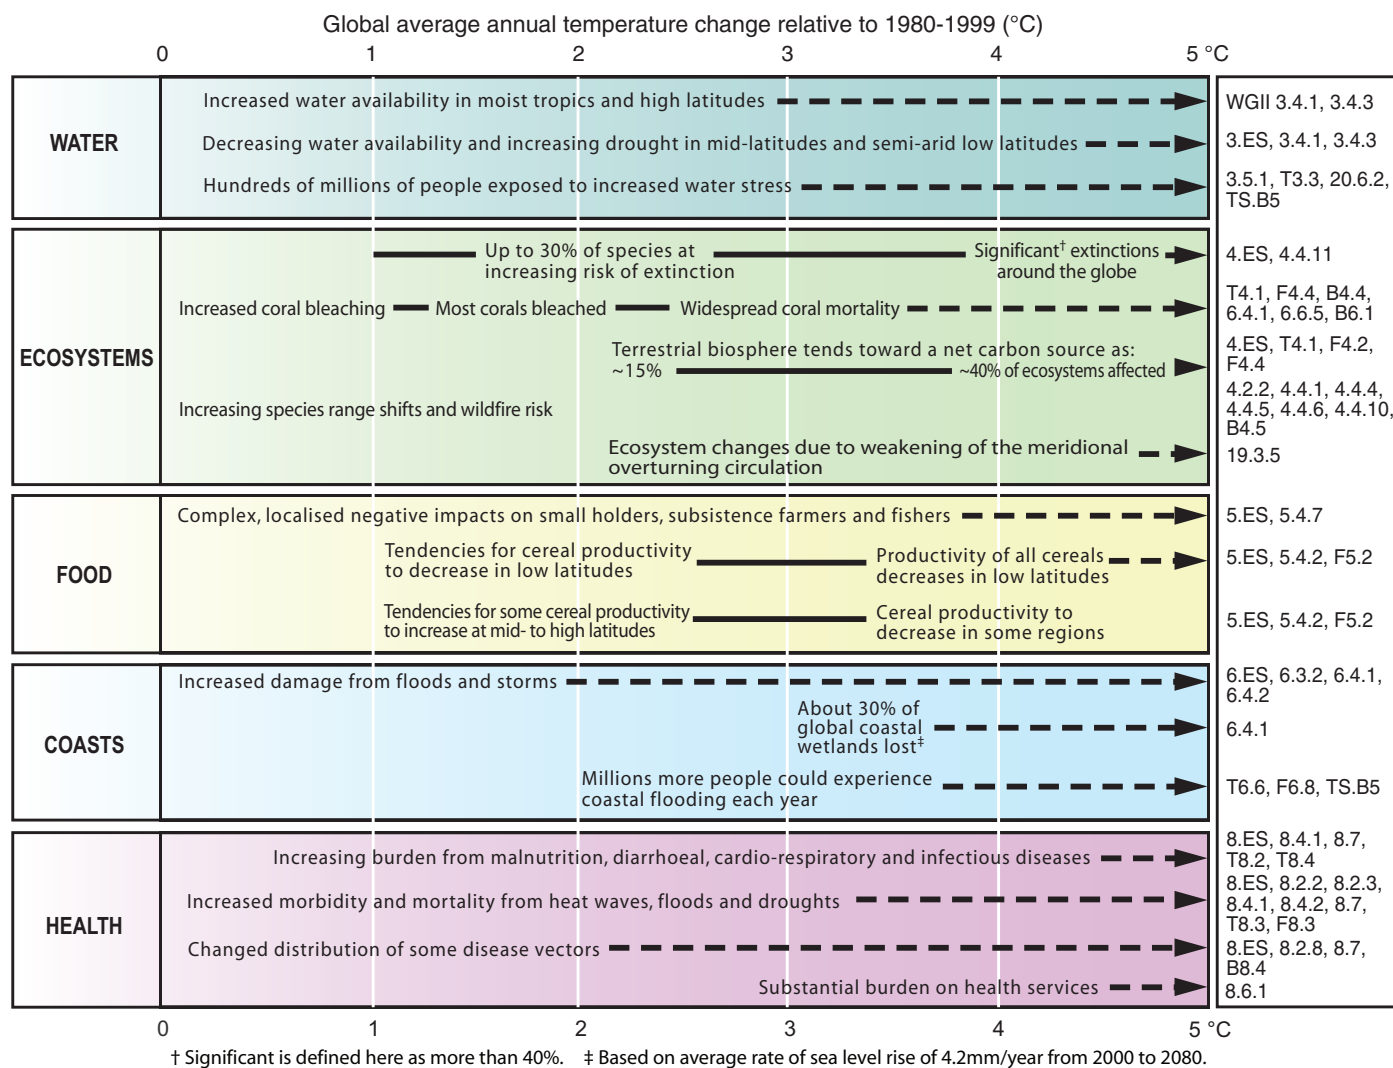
Global average annual temperature change relative to 1980-1999 (°C)

0 1 2 3 4 5 °C

| | | |
|---|---|---|
| WATER | Increased water availability in moist tropics and high latitudes | WGII 3.4.1, 3.4.3 |
| | Decreasing water availability and increasing drought in mid-latitudes and semi-arid low latitudes | 3.ES, 3.4.1, 3.4.3 |
| | Hundreds of millions of people exposed to increased water stress | 3.5.1, T3.3, 20.6.2, TS.B5 |
| ECOSYSTEMS | Up to 30% of species at increasing risk of extinction — Significant$^{\dagger}$ extinctions around the globe | 4.ES, 4.4.11 |
| | Increased coral bleaching — Most corals bleached — Widespread coral mortality | T4.1, F4.4, B4.4, 6.4.1, 6.6.5, B6.1 |
| | Terrestrial biosphere tends toward a net carbon source as: ~15% — ~40% of ecosystems affected | 4.ES, T4.1, F4.2, F4.4 |
| | Increasing species range shifts and wildfire risk | 4.2.2, 4.4.1, 4.4.4, 4.4.5, 4.4.6, 4.4.10, B4.5 |
| | Ecosystem changes due to weakening of the meridional overturning circulation | 19.3.5 |
| FOOD | Complex, localised negative impacts on small holders, subsistence farmers and fishers | 5.ES, 5.4.7 |
| | Tendencies for cereal productivity to decrease in low latitudes — Productivity of all cereals decreases in low latitudes | 5.ES, 5.4.2, F5.2 |
| | Tendencies for some cereal productivity to increase at mid- to high latitudes — Cereal productivity to decrease in some regions | 5.ES, 5.4.2, F5.2 |
| COASTS | Increased damage from floods and storms | 6.ES, 6.3.2, 6.4.1, 6.4.2 |
| | About 30% of global coastal wetlands lost$^{\ddagger}$ | 6.4.1 |
| | Millions more people could experience coastal flooding each year | T6.6, F6.8, TS.B5 |
| HEALTH | Increasing burden from malnutrition, diarrhoeal, cardio-respiratory and infectious diseases | 8.ES, 8.4.1, 8.7, T8.2, T8.4 |
| | Increased morbidity and mortality from heat waves, floods and droughts | 8.ES, 8.2.2, 8.2.3, 8.4.1, 8.4.2, 8.7, T8.3, F8.3 |
| | Changed distribution of some disease vectors | 8.ES, 8.2.8, 8.7, B8.4 |
| | Substantial burden on health services | 8.6.1 |

0 1 2 3 4 5 °C

† Significant is defined here as more than 40%. ‡ Based on average rate of sea level rise of 4.2mm/year from 2000 to 2080.